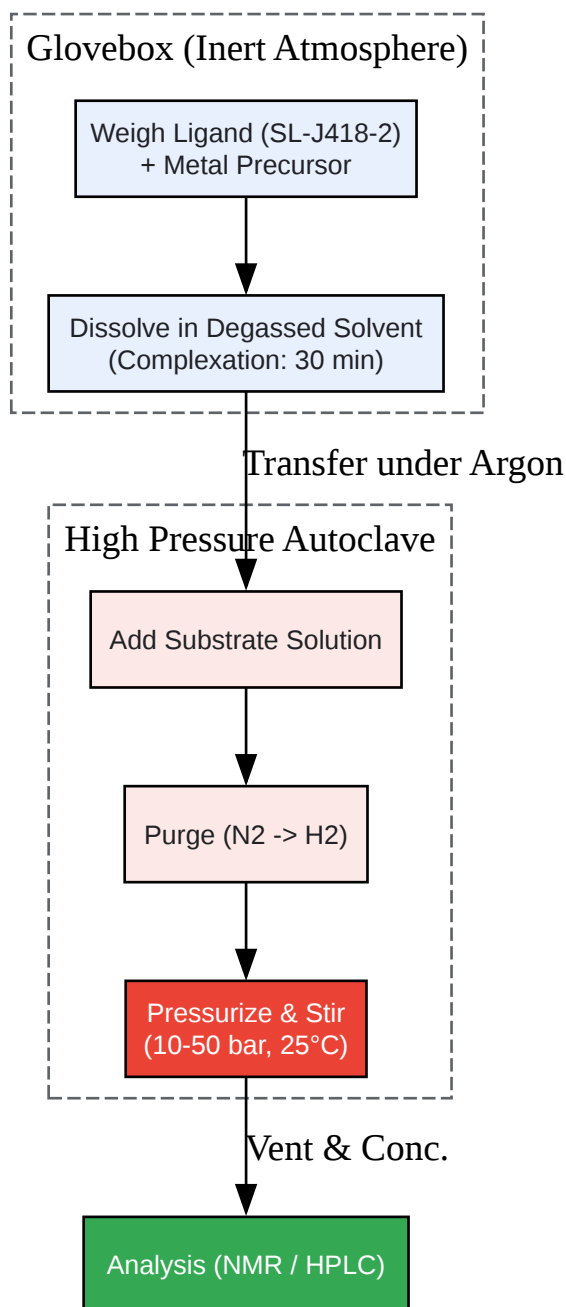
Glovebox (Inert Atmosphere)

Weigh Ligand (SL-J418-2) + Metal Precursor

Dissolve in Degassed Solvent (Complexation: 30 min)

Transfer under Argon

High Pressure Autoclave

Add Substrate Solution

Purge (N2 -> H2)

Pressurize & Stir (10-50 bar, 25°C)

Vent & Conc.

Analysis (NMR / HPLC)